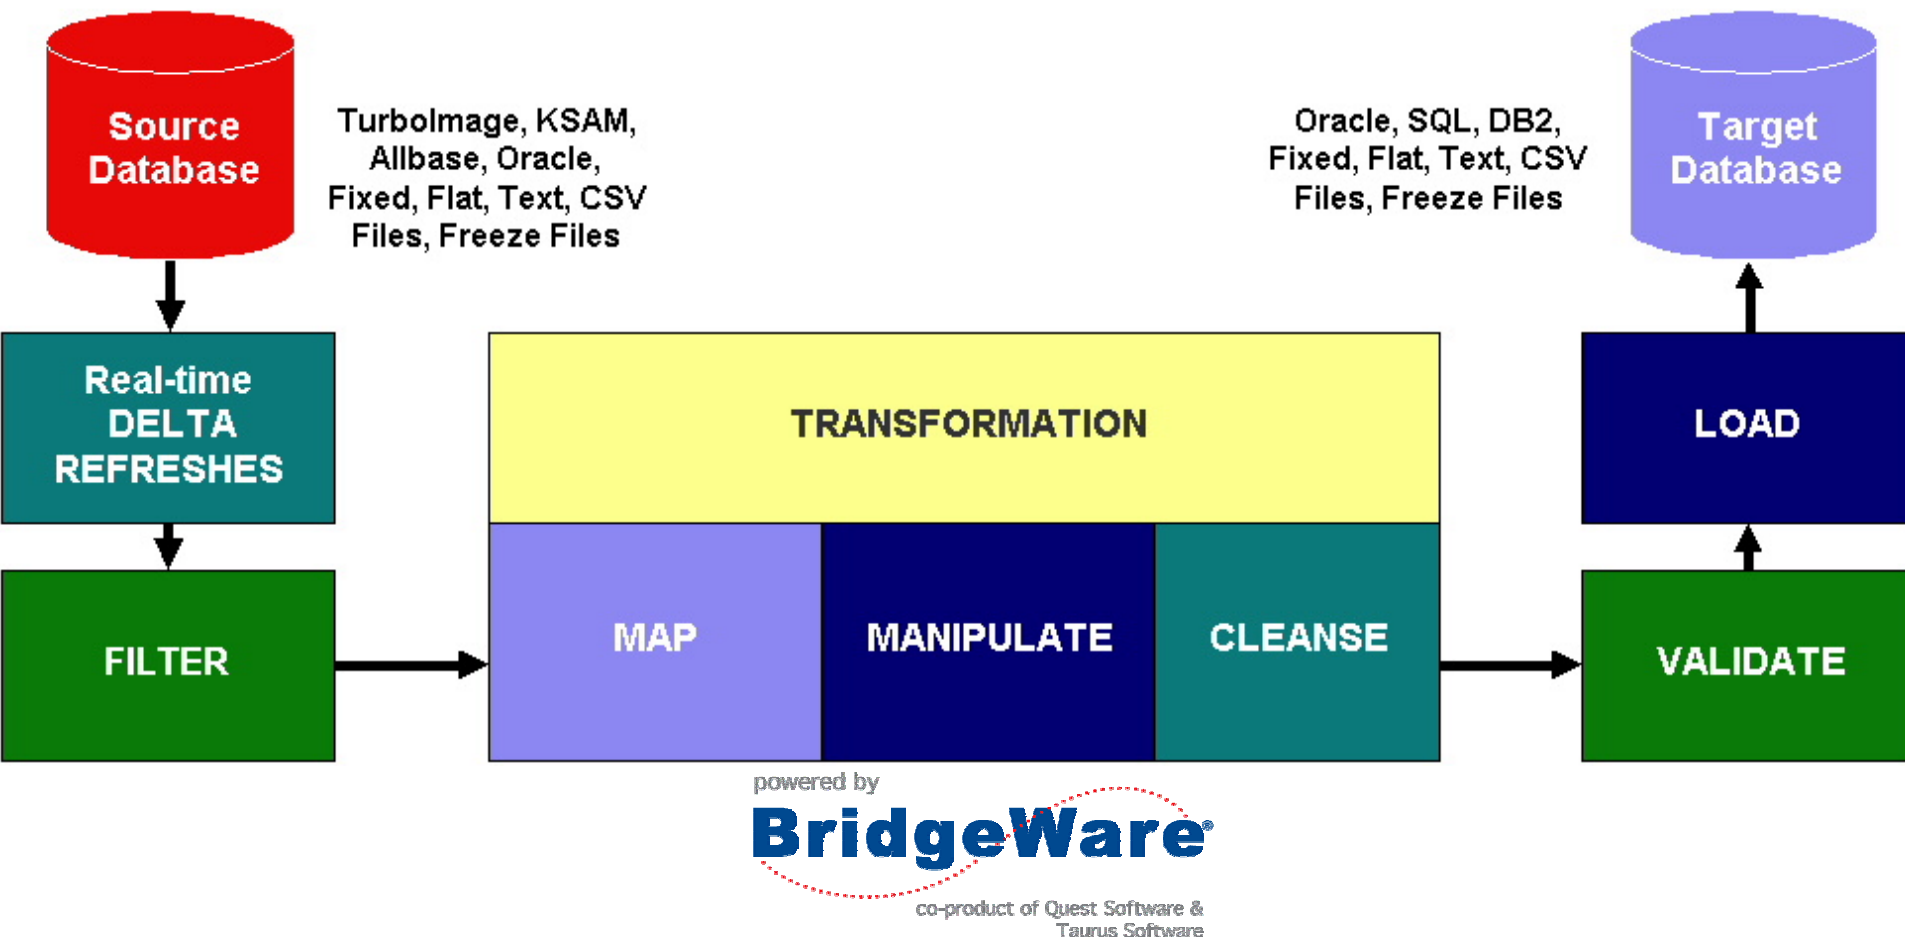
Source Database

TurboImage, KSAM, Allbase, Oracle, Fixed, Flat, Text, CSV Files, Freeze Files

Oracle, SQL, DB2, Fixed, Flat, Text, CSV Files, Freeze Files

Target Database

Real-time DELTA REFRESHES

TRANSFORMATION

LOAD

FILTER

MAP

MANIPULATE

CLEANSE

VALIDATE

powered by

BridgeWare®

co-product of Quest Software & Taurus Software